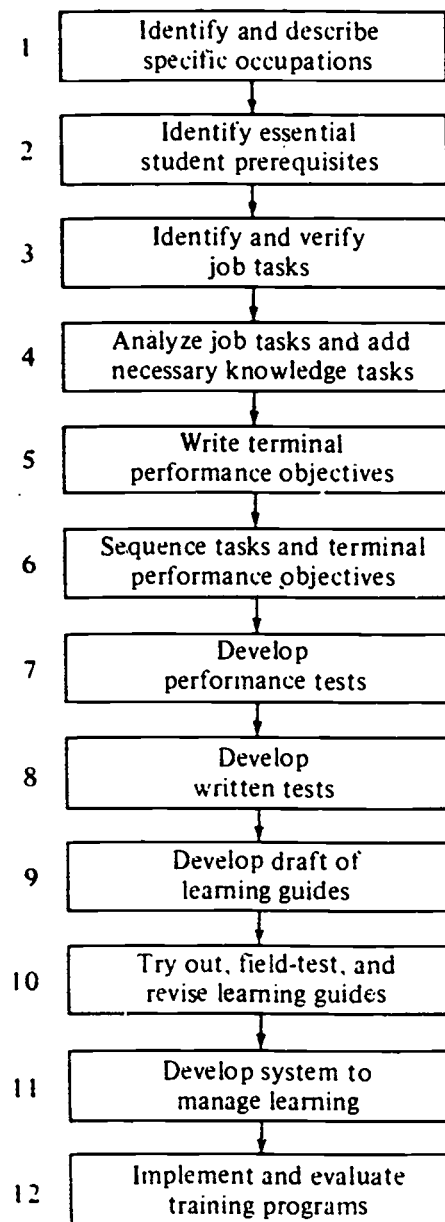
1 Identify and describe specific occupations

2 Identify essential student prerequisites

3 Identify and verify job tasks

4 Analyze job tasks and add necessary knowledge tasks

5 Write terminal performance objectives

6 Sequence tasks and terminal performance objectives

7 Develop performance tests

8 Develop written tests

9 Develop draft of learning guides

10 Try out, field-test, and revise learning guides

11 Develop system to manage learning

12 Implement and evaluate training programs